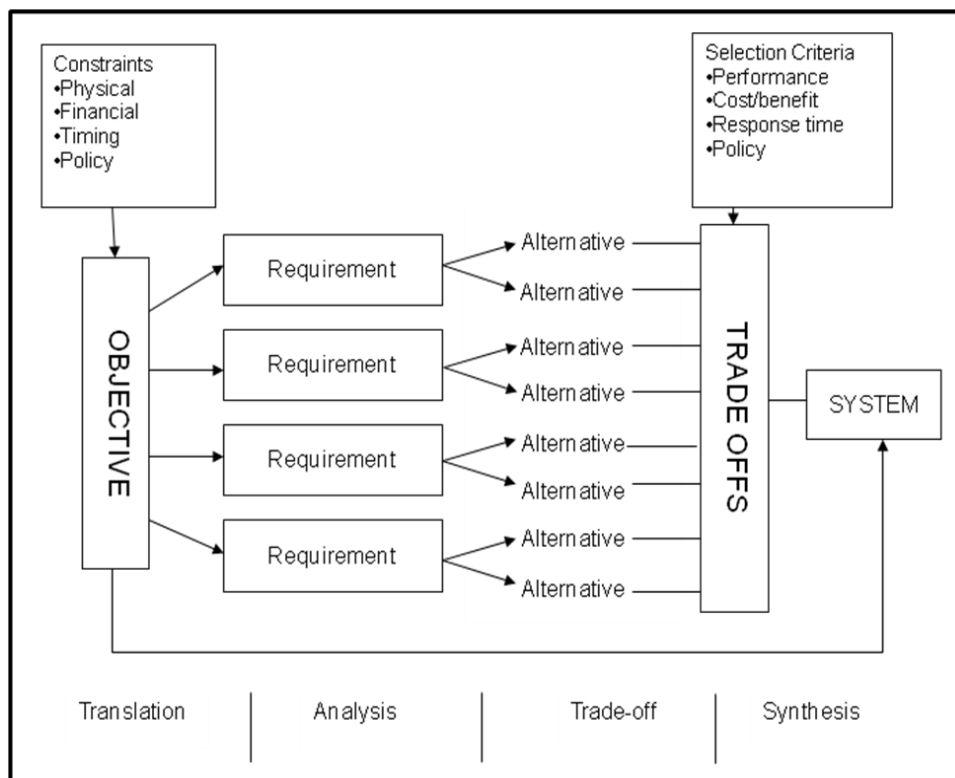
Constraints
•Physical
•Financial
•Timing
•Policy

Selection Criteria
•Performance
•Cost/benefit
•Response time
•Policy

OBJECTIVE

Requirement
Alternative
Alternative

Requirement
Alternative
Alternative

Requirement
Alternative
Alternative

Requirement
Alternative
Alternative

TRADE OFFS

SYSTEM

Translation | Analysis | Trade-off | Synthesis